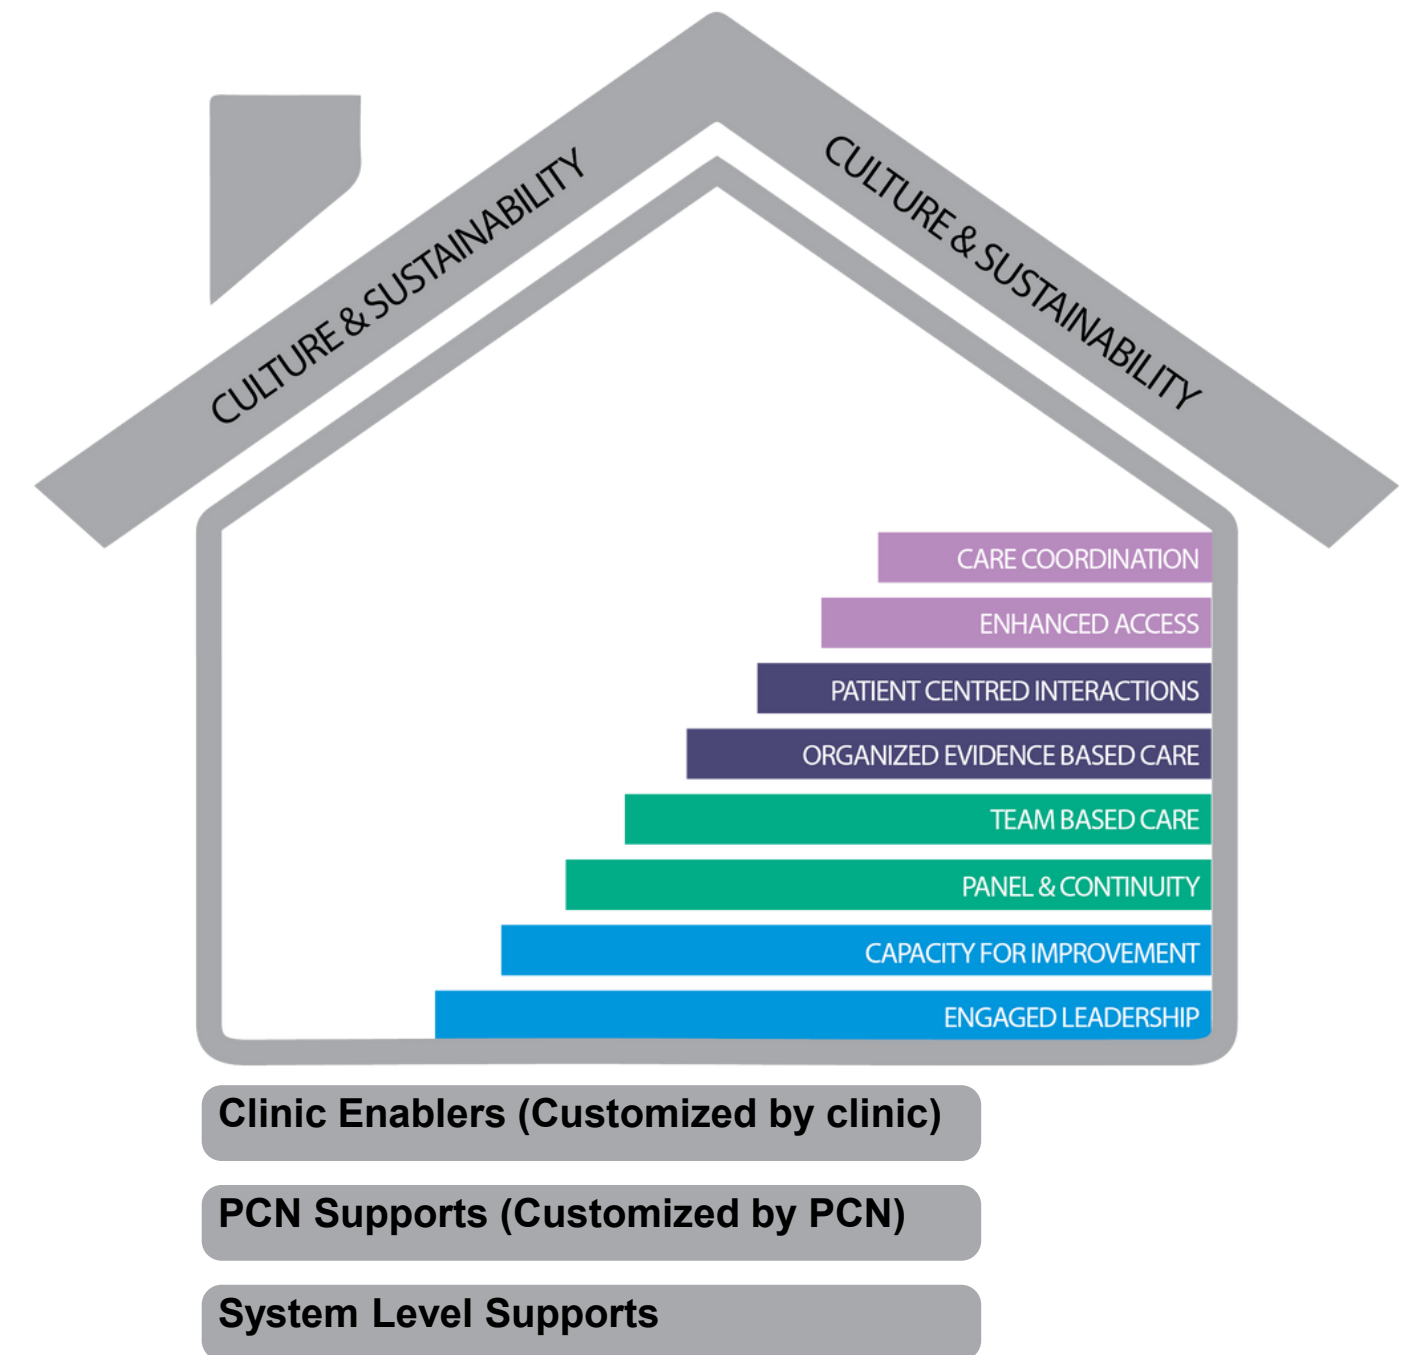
CULTURE & SUSTAINABILITY

CULTURE & SUSTAINABILITY

CARE COORDINATION

ENHANCED ACCESS

PATIENT CENTRED INTERACTIONS

ORGANIZED EVIDENCE BASED CARE

TEAM BASED CARE

PANEL & CONTINUITY

CAPACITY FOR IMPROVEMENT

ENGAGED LEADERSHIP

Clinic Enablers (Customized by clinic)

PCN Supports (Customized by PCN)

System Level Supports